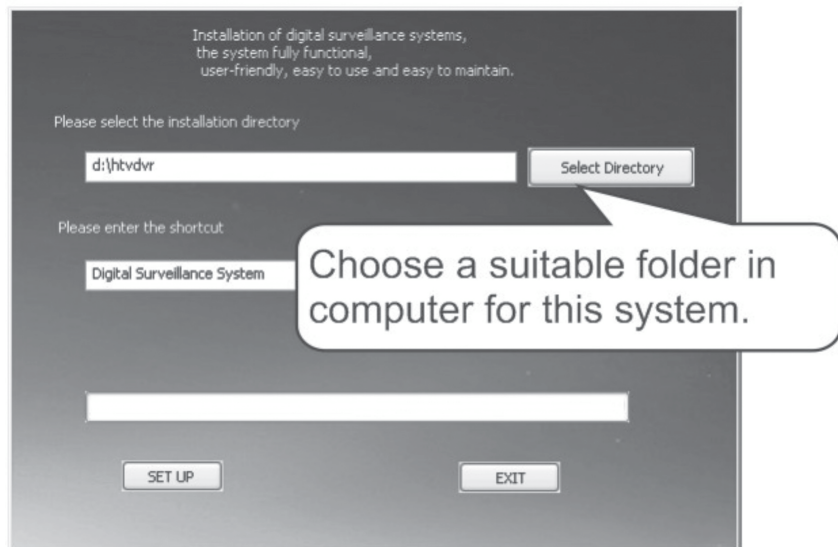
Installation of digital surveillance systems,
the system fully functional,
user-friendly, easy to use and easy to maintain.

Please select the installation directory

d:\htvdvr

Select Directory

Please enter the shortcut

Digital Surveillance System

Choose a suitable folder in computer for this system.

SET UP

EXIT